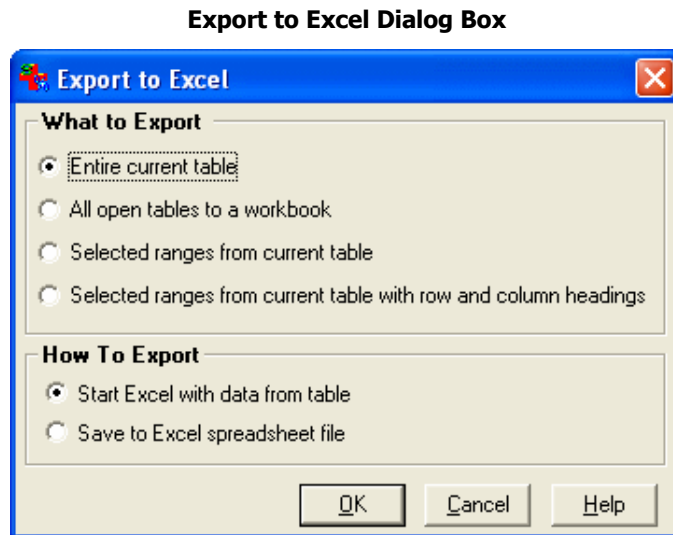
Export to Excel Dialog Box

Export to Excel

What to Export

Entire current table

All open tables to a workbook

Selected ranges from current table

Selected ranges from current table with row and column headings

How To Export

Start Excel with data from table

Save to Excel spreadsheet file

OK

Cancel

Help